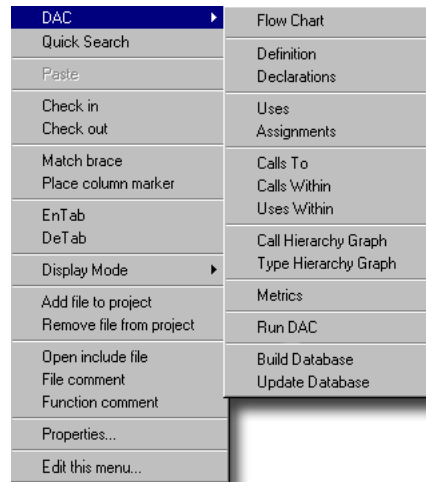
DAC
Quick Search
Paste
Check in
Check out
Match brace
Place column marker
EnTab
DeTab
Display Mode
Add file to project
Remove file from project
Open include file
File comment
Function comment
Properties...
Edit this menu...

Flow Chart
Definition
Declarations
Uses
Assignments
Calls To
Calls Within
Uses Within
Call Hierarchy Graph
Type Hierarchy Graph
Metrics
Run DAC
Build Database
Update Database